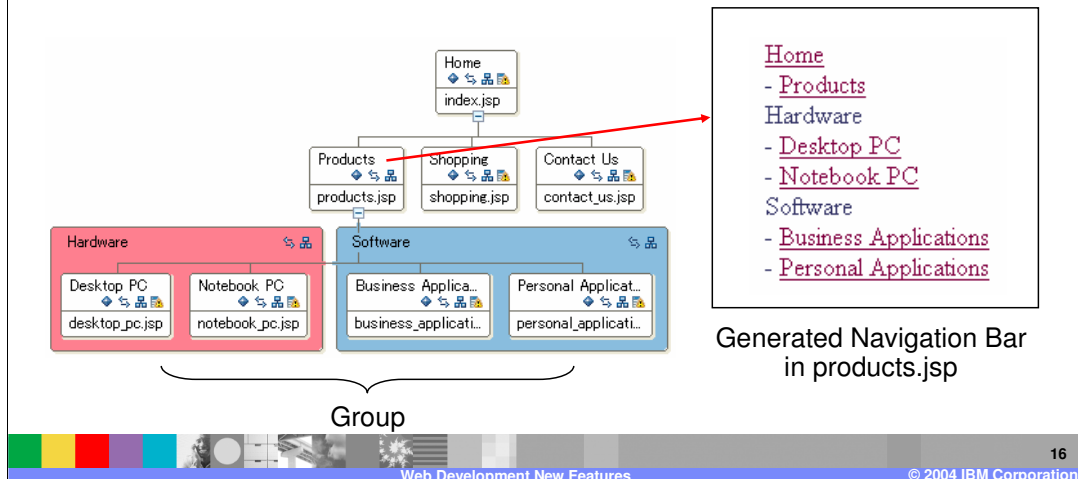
Home
index.jsp

Products
products.jsp

Shopping
shopping.jsp

Contact Us
contact_us.jsp

Hardware

Desktop PC
desktop_pc.jsp

Notebook PC
notebook_pc.jsp

Software

Business Applica...
business_applicati...

Personal Applicat...
personal_applicati...

Group

Home
- Products
Hardware
- Desktop PC
- Notebook PC
Software
- Business Applications
- Personal Applications

Generated Navigation Bar in products.jsp

16

Web Development New Features

© 2004 IBM Corporation